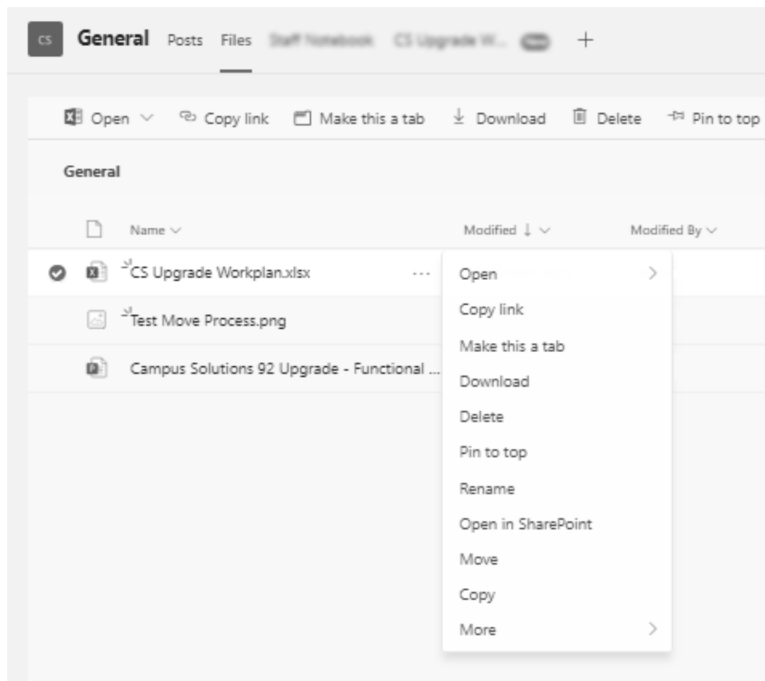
CS General Posts Files Staff Notebook CS Upgrade W... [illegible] +

Open Copy link Make this a tab Download Delete Pin to top

General

Name Modified Modified By

CS Upgrade Workplan.xlsx ···
Test Move Process.png
Campus Solutions 92 Upgrade - Functional ...

Open
Copy link
Make this a tab
Download
Delete
Pin to top
Rename
Open in SharePoint
Move
Copy
More